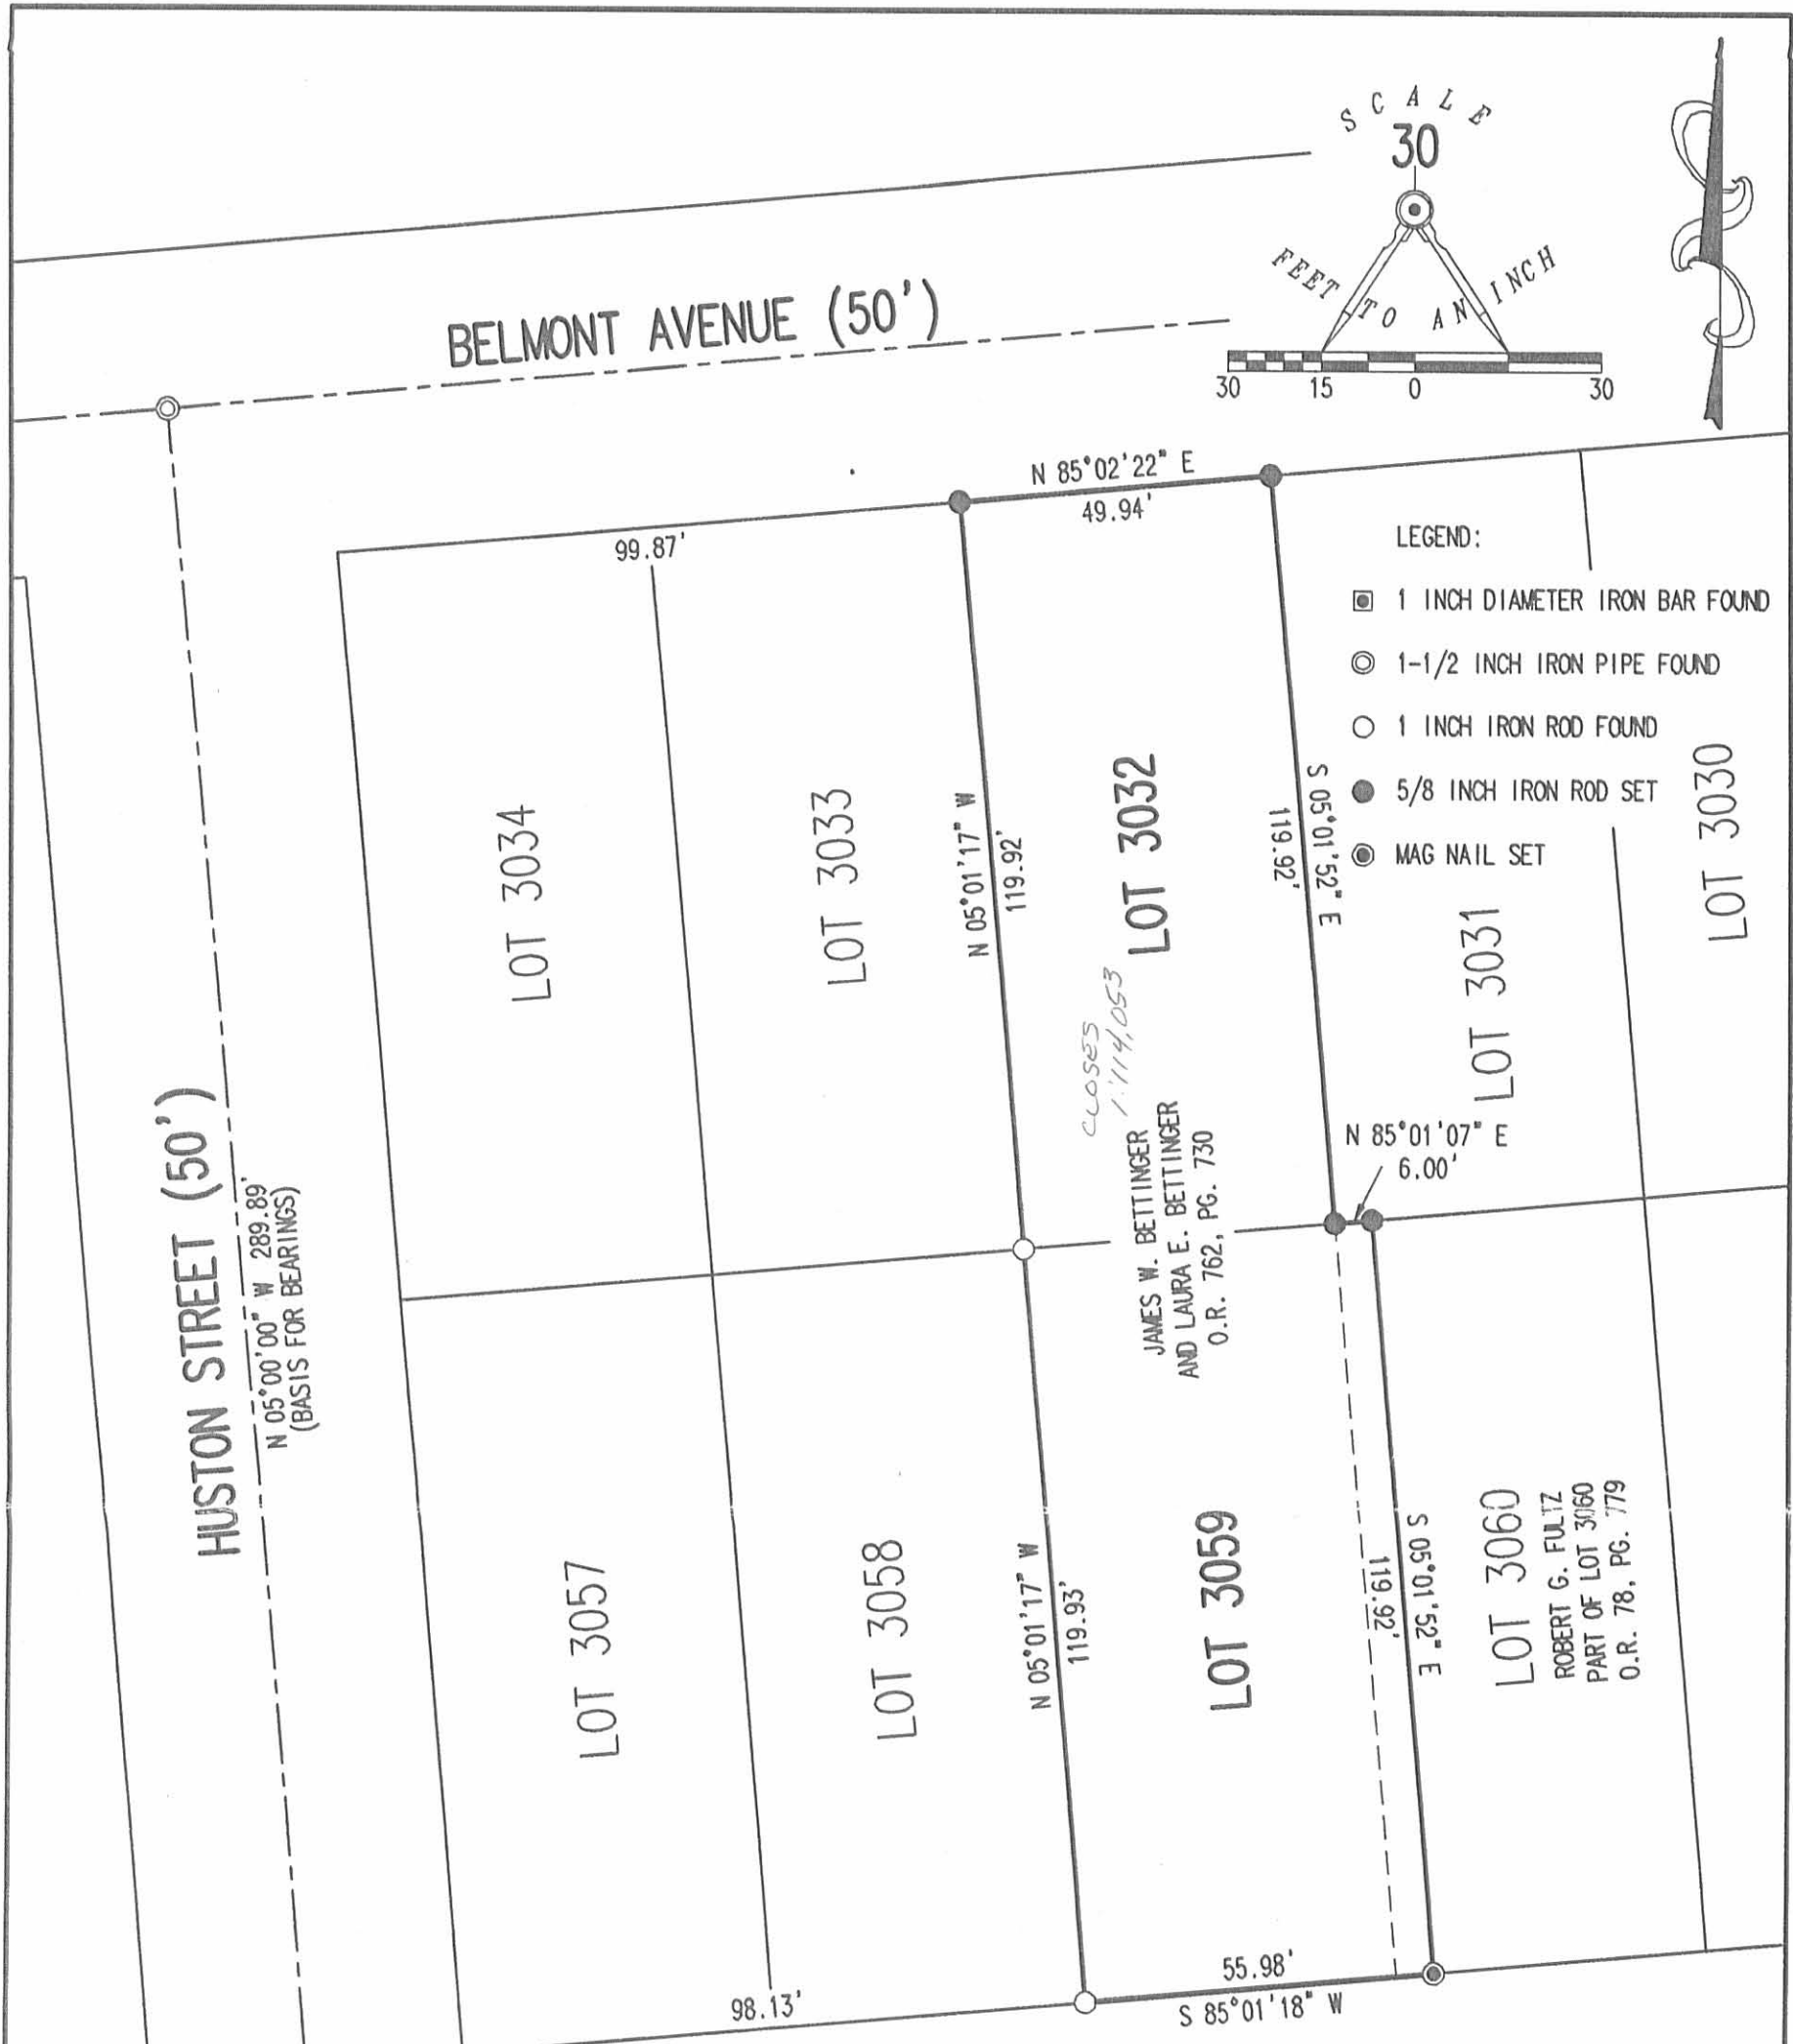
SCALE
30
FEET TO AN INCH
30 15 0 30

BELMONT AVENUE (50')

N 85°02'22" E
49.94'

99.87'

LEGEND:
1 INCH DIAMETER IRON BAR FOUND
1-1/2 INCH IRON PIPE FOUND
1 INCH IRON ROD FOUND
5/8 INCH IRON ROD SET
MAG NAIL SET

LOT 3034
LOT 3033
N 05°01'17" W 119.92'
LOT 3032
S 05°01'52" E 119.92'
LOT 3031
LOT 3030

CLOSES 1:114,053

JAMES W. BETTINGER AND LAURA E. BETTINGER O.R. 762, PG. 730

N 85°01'07" E
6.00'

HUSTON STREET (50')
N 05°00'00" W 289.89' (BASIS FOR BEARINGS)

LOT 3057
LOT 3058
N 05°01'17" W 119.93'
LOT 3059
S 05°01'52" E 119.92'
LOT 3060
ROBERT G. FULTZ PART OF LOT 3060 O.R. 78, PG. 779

55.98'
98.13'
S 85°01'18" W